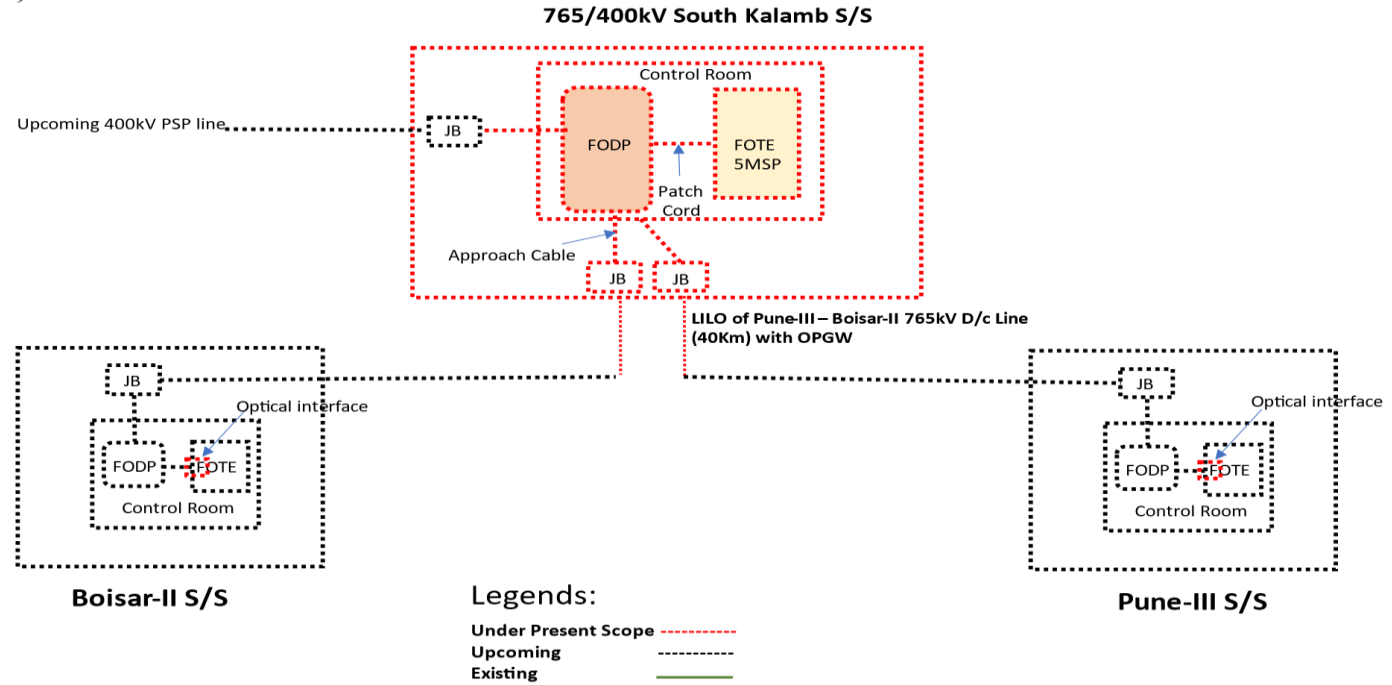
765/400kV South Kalamb S/S

Control Room

Upcoming 400kV PSP line

JB

FODP

FOTE 5MSP

Patch Cord

Approach Cable

JB

JB

LILO of Pune-III – Boisar-II 765kV D/c Line (40Km) with OPGW

JB

Optical interface

FODP

FOTE

Control Room

Boisar-II S/S

JB

Optical interface

FODP

FOTE

Control Room

Pune-III S/S

Legends:

Under Present Scope

Upcoming

Existing